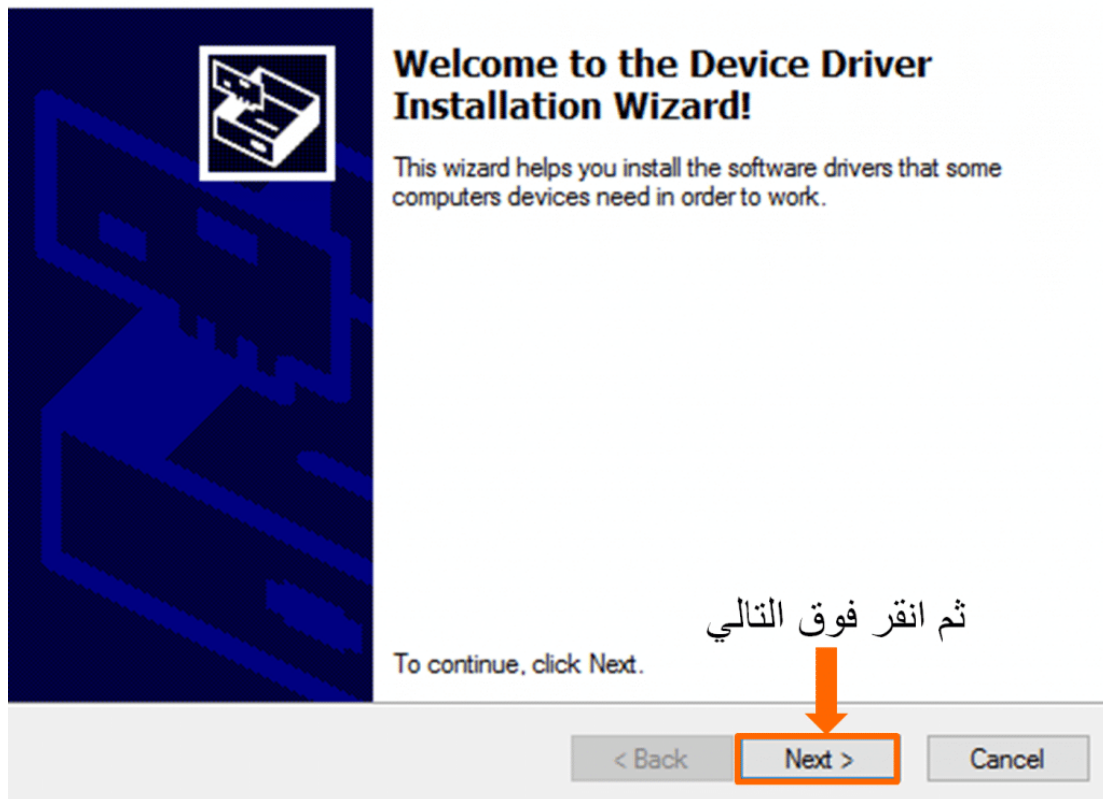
Welcome to the Device Driver Installation Wizard!

This wizard helps you install the software drivers that some computers devices need in order to work.

ثم انقر فوق التالي

To continue, click Next.

< Back

Next >

Cancel